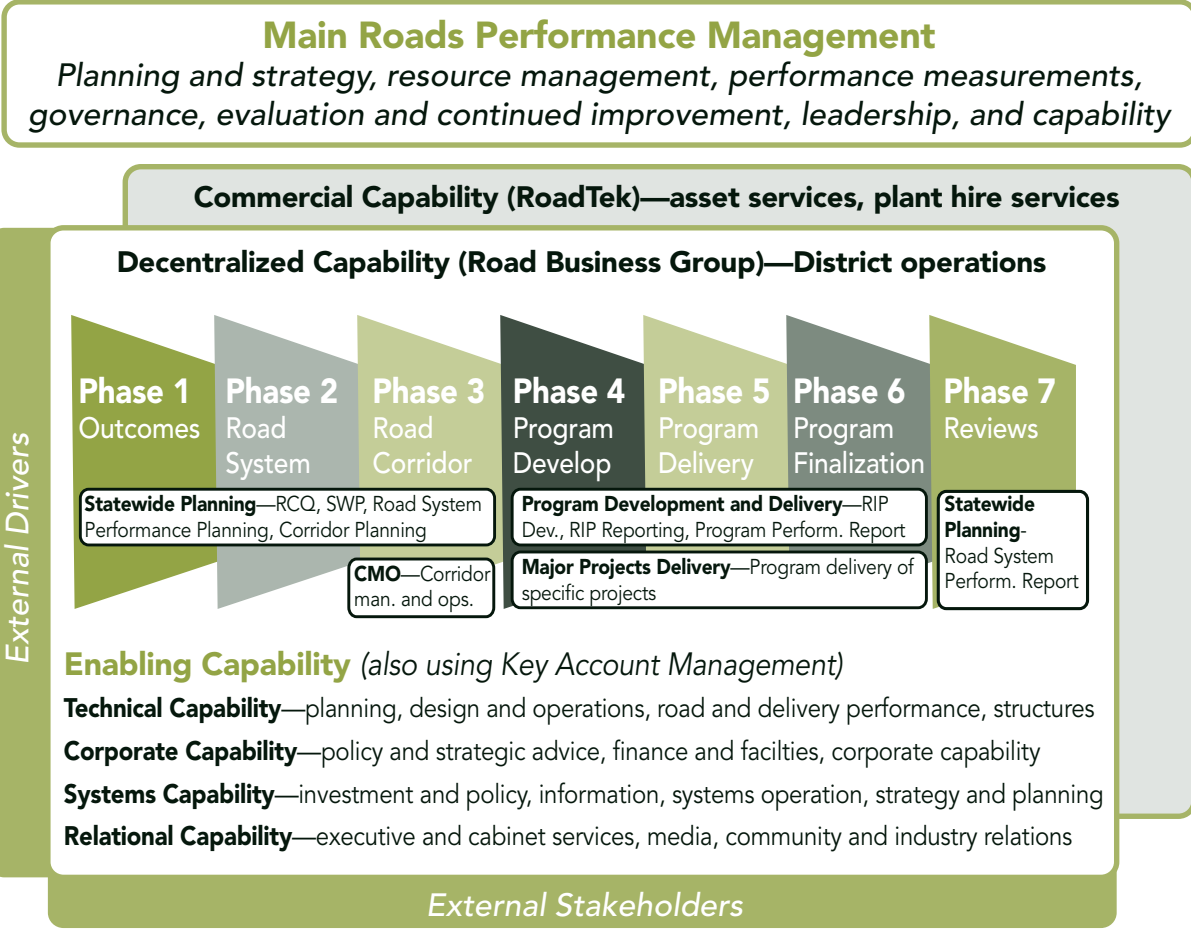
Main Roads Performance Management
Planning and strategy, resource management, performance measurements, governance, evaluation and continued improvement, leadership, and capability

Commercial Capability (RoadTek)—asset services, plant hire services

Decentralized Capability (Road Business Group)—District operations

Phase 1 Outcomes

Phase 2 Road System

Phase 3 Road Corridor

Phase 4 Program Develop

Phase 5 Program Delivery

Phase 6 Program Finalization

Phase 7 Reviews

Statewide Planning—RCQ, SWP, Road System Performance Planning, Corridor Planning

CMO—Corridor man. and ops.

Program Development and Delivery—RIP Dev., RIP Reporting, Program Perform. Report

Major Projects Delivery—Program delivery of specific projects

Statewide Planning- Road System Perform. Report

External Drivers

Enabling Capability (also using Key Account Management)

Technical Capability—planning, design and operations, road and delivery performance, structures

Corporate Capability—policy and strategic advice, finance and facilties, corporate capability

Systems Capability—investment and policy, information, systems operation, strategy and planning

Relational Capability—executive and cabinet services, media, community and industry relations

External Stakeholders